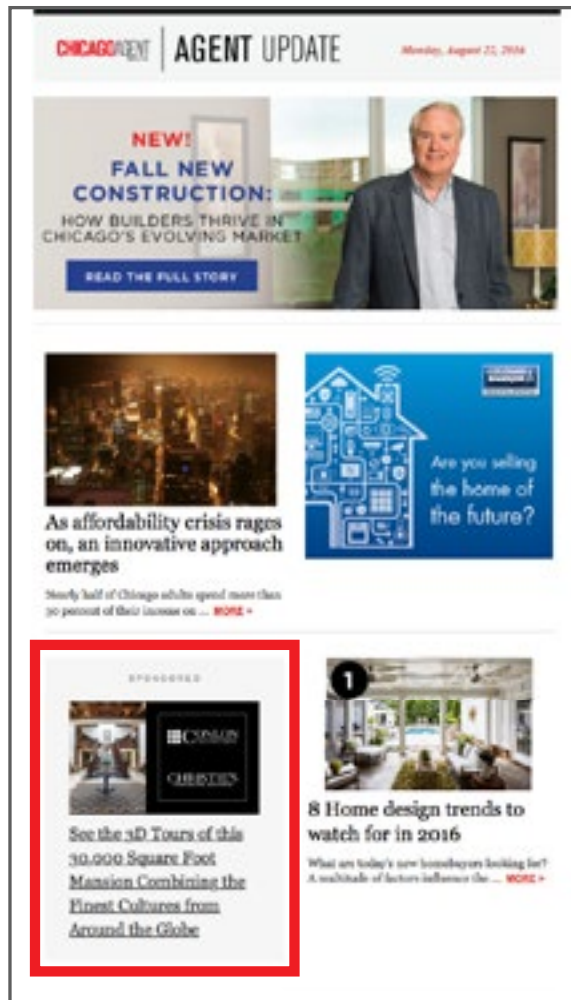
CHICAGOAGENT | AGENT UPDATE

Monday, August 22, 2016

NEW!
FALL NEW CONSTRUCTION:
HOW BUILDERS THRIVE IN CHICAGO'S EVOLVING MARKET

READ THE FULL STORY

As affordability crisis rages on, an innovative approach emerges

Nearly half of Chicago adults spend more than 30 percent of their income on ... MORE »

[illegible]

Are you selling the home of the future?

SPONSORED

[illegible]

CHRISTIE'S

See the 3D Tours of this 30,000 Square Foot Mansion Combining the Finest Cultures from Around the Globe

1

8 Home design trends to watch for in 2016

What are today's new homebuyers looking for? A multitude of factors influence the ... MORE »